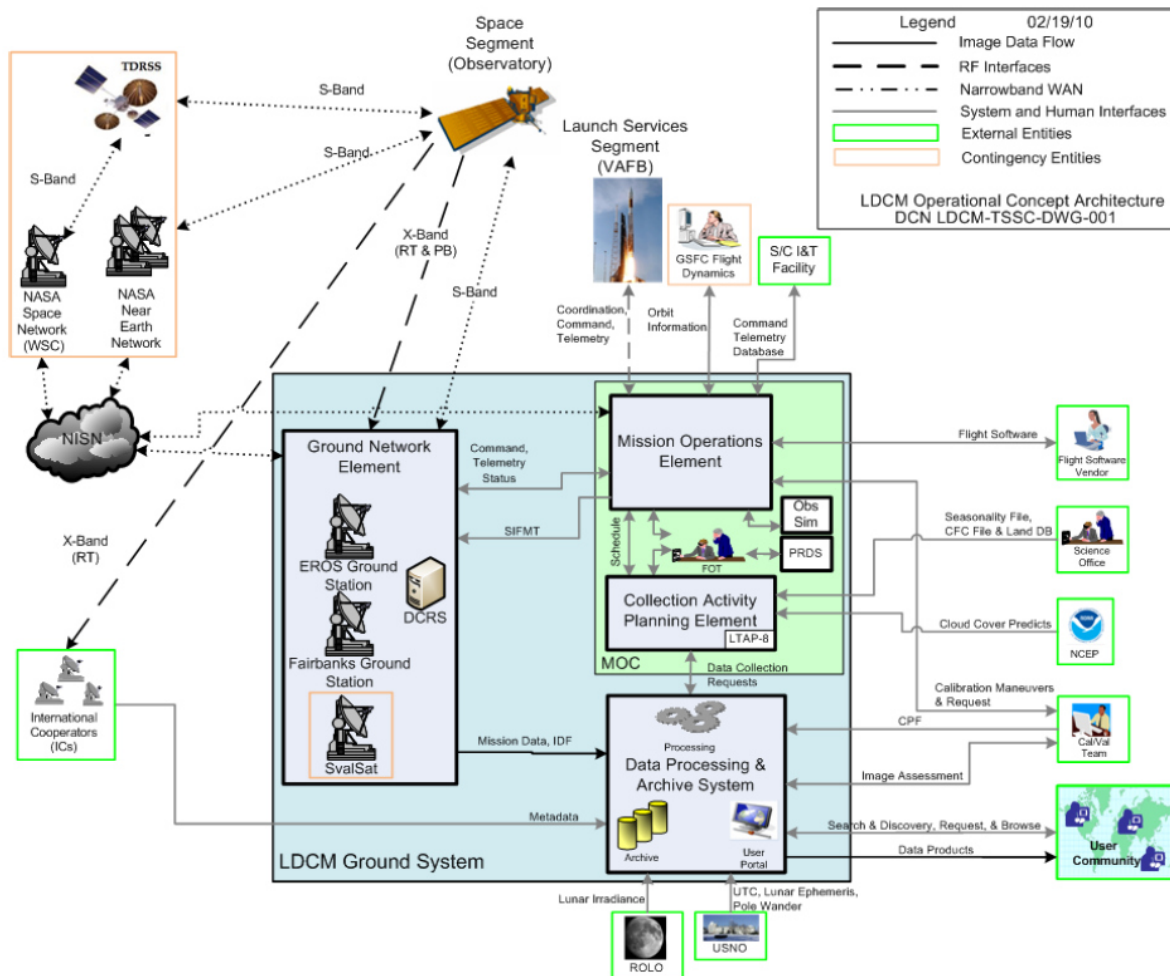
Legend 02/19/10
Image Data Flow
RF Interfaces
Narrowband WAN
System and Human Interfaces
External Entities
Contingency Entities

LDCM Operational Concept Architecture
DCN LDCM-TSSC-DWG-001

Space Segment (Observatory)

TDRSS

S-Band

S-Band

S-Band

NASA Space Network (WSC)

NASA Near Earth Network

X-Band (RT & PB)

S-Band

Launch Services Segment (VAFB)

GSFC Flight Dynamics

S/C I&T Facility

Coordination, Command, Telemetry

Orbit Information

Command Telemetry Database

NISN

Ground Network Element

Command, Telemetry Status

SIFMT

Mission Operations Element

Flight Software

Flight Software Vendor

Schedule

FOT

Obs Sim

PRDS

Seasonality File, CFC File & Land DB

Science Office

X-Band (RT)

EROS Ground Station

DCRS

Fairbanks Ground Station

SvalSat

Collection Activity Planning Element

LTAP-8

MOC

Cloud Cover Predicts

NCEP

Data Collection Requests

Calibration Maneuvers & Request

International Cooperators (ICs)

Mission Data, IDF

Processing

Data Processing & Archive System

CPF

Cal/Val Team

Image Assessment

Metadata

Archive

User Portal

Search & Discovery, Request, & Browse

Data Products

User Community

LDCM Ground System

Lunar Irradiance

UTC, Lunar Ephemeris, Pole Wander

ROLO

USNO